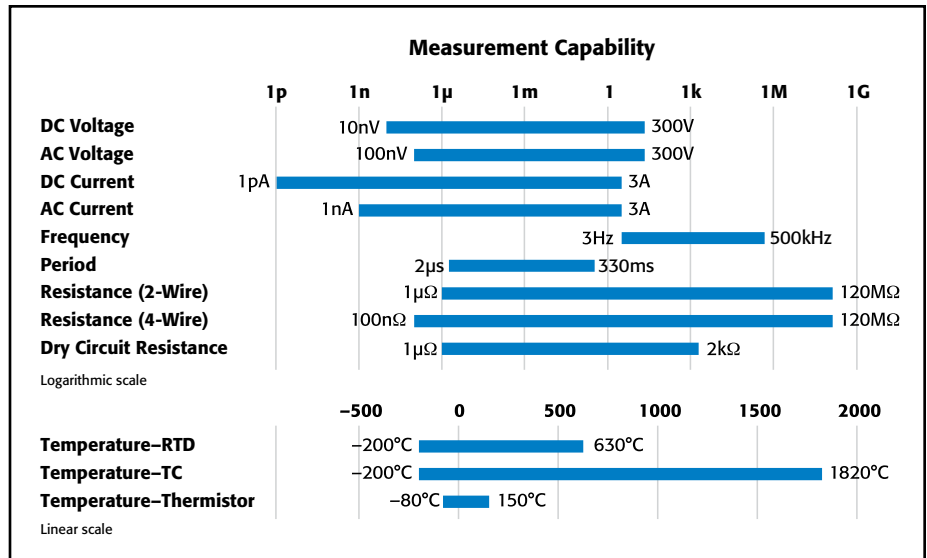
Measurement Capability

1p 1n 1µ 1m 1 1k 1M 1G

DC Voltage 10nV 300V
AC Voltage 100nV 300V
DC Current 1pA 3A
AC Current 1nA 3A
Frequency 3Hz 500kHz
Period 2µs 330ms
Resistance (2-Wire) 1µΩ 120MΩ
Resistance (4-Wire) 100nΩ 120MΩ
Dry Circuit Resistance 1µΩ 2kΩ

Logarithmic scale

–500 0 500 1000 1500 2000

Temperature–RTD –200°C 630°C
Temperature–TC –200°C 1820°C
Temperature–Thermistor –80°C 150°C

Linear scale